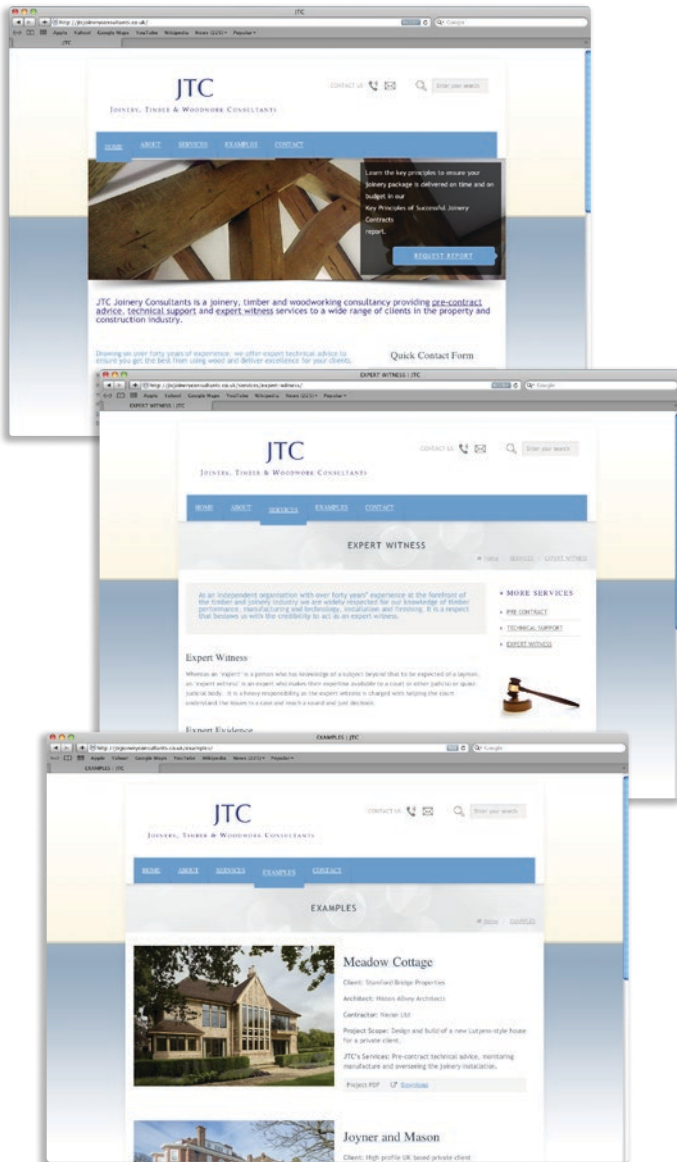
JTC

http://jtcjoineryconsultants.co.uk/

Google

Apple Yahoo! Google Maps YouTube Wikipedia News (225) Popular

JTC

JTC
Joinery, Timber & Woodwork Consultants

CONTACT US

Enter your search

HOME ABOUT SERVICES EXAMPLES CONTACT

Learn the key principles to ensure your Joinery package is delivered on time and on budget in our Key Principles of Successful Joinery Contracts report.

REQUEST REPORT

JTC Joinery Consultants is a joinery, timber and woodworking consultancy providing pre-contract advice, technical support and expert witness services to a wide range of clients in the property and construction industry.

Drawing on over forty years of experience, we offer expert technical advice to ensure you get the best from using wood and deliver excellence for your clients.

Quick Contact Form

EXPERT WITNESS | JTC

http://jtcjoineryconsultants.co.uk/services/expert-witness/

Google

Apple Yahoo! Google Maps YouTube Wikipedia News (225) Popular

EXPERT WITNESS | JTC

JTC
Joinery, Timber & Woodwork Consultants

CONTACT US

Enter your search

HOME ABOUT SERVICES EXAMPLES CONTACT

EXPERT WITNESS

Home / SERVICES / EXPERT WITNESS

As an independent organisation with over forty years' experience at the forefront of the timber and joinery industry we are widely respected for our knowledge of timber performance, manufacturing and technology, installation and finishing. It is a respect that bestows us with the credibility to act as an expert witness.

MORE SERVICES
PRE CONTRACT
TECHNICAL SUPPORT
EXPERT WITNESS

Expert Witness

Whereas an 'expert' is a person who has knowledge of a subject beyond that to be expected of a layman, an 'expert witness' is an expert who makes their expertise available to a court or other judicial or quasi-judicial body. It is a heavy responsibility as the expert witness is charged with helping the court understand the issues to a case and reach a sound and just decision.

Expert Evidence

EXAMPLES | JTC

http://jtcjoineryconsultants.co.uk/examples/

Google

Apple Yahoo! Google Maps YouTube Wikipedia News (225) Popular

EXAMPLES | JTC

JTC
Joinery, Timber & Woodwork Consultants

CONTACT US

Enter your search

HOME ABOUT SERVICES EXAMPLES CONTACT

EXAMPLES

Home / EXAMPLES

Meadow Cottage

Client: Standard Bridge Properties

Architect: Hildon Allvey Architects

Contractor: Navan Ltd

Project Scope: Design and build of a new Lutyens-style house for a private client.

JTC's Services: Pre-contract technical advice, monitoring manufacture and overseeing the joinery installation.

Project PDF Download

Joyner and Mason

Client: High profile UK based private client